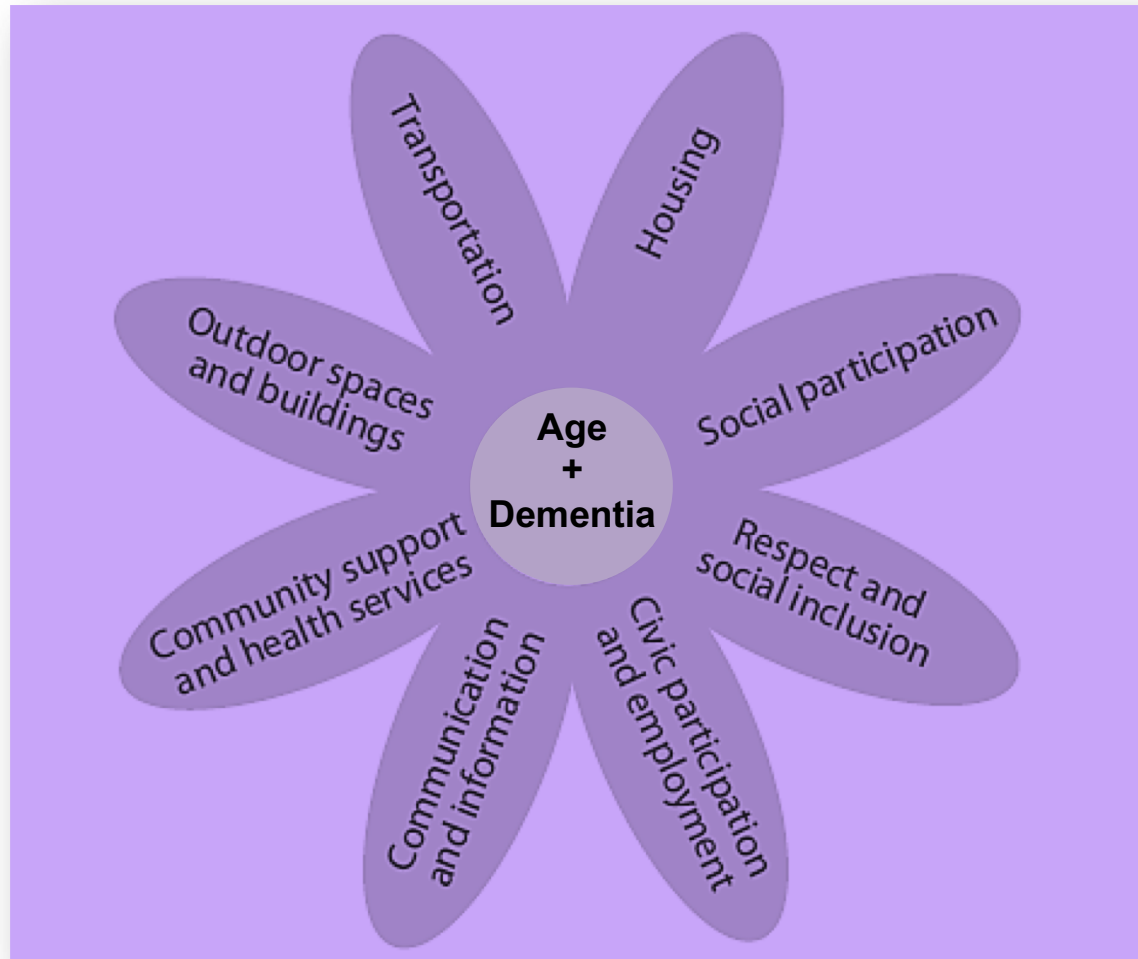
Transportation

Housing

Outdoor spaces and buildings

Social participation

Age + Dementia

Community support and health services

Respect and social inclusion

Communication and information

Civic participation and employment